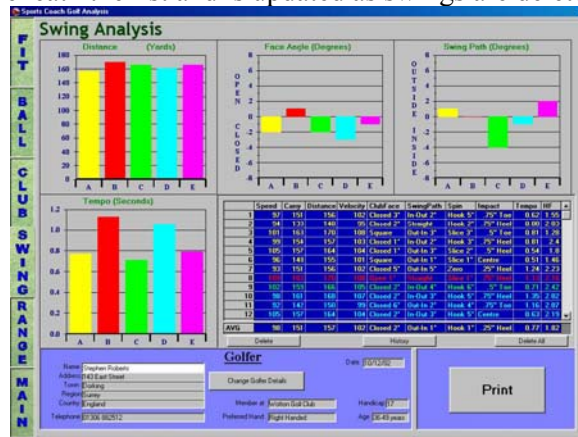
Sports Coach Golf Analysis

Swing Analysis

F I T

B A L L

C L U B

S W I N G

R A N G E

M A I N

Distance (Yards)

180
160
140
120
100
80
60
40
20
0

A B C D E

Face Angle (Degrees)

O P E N

C L O S E D

8
6
4
2
0
-2
-4
-6
-8

A B C D E

Swing Path (Degrees)

O U T S I D E

I N S I D E

8
6
4
2
0
-2
-4
-6
-8

A B C D E

Tempo (Seconds)

1.20
1.00
0.80
0.60
0.40
0.20
0.00

A B C D E

| | Speed | Carry | Distance | Velocity | ClubFace | SwingPath | Spin | Impact | Tempo | HF |
|---|---|---|---|---|---|---|---|---|---|---|
| 1 | 97 | 151 | 156 | 102 | Closed 3° | In Out 2° | Hook 3° | .25" Toe | 0.62 | 1.55 |
| 2 | 92 | 133 | 140 | 95 | Closed 2° | Straight | Hook 2° | .25" Heel | 0.80 | 2.02 |
| 3 | 101 | 163 | 170 | 108 | Square | Out In 3° | Slice 3° | .5" Toe | 0.81 | 1.28 |
| 4 | 99 | 154 | 157 | 103 | Closed 1° | In Out 3° | Hook 3° | .25" Heel | 0.81 | 2.4 |
| 5 | 105 | 157 | 164 | 104 | Closed 1° | Out In 3° | Slice 2° | .5" Heel | 0.54 | 1.8 |
| 6 | 96 | 143 | 155 | 101 | Square | Out In 1° | Slice 1° | Centre | 0.51 | 1.46 |
| 7 | 93 | 151 | 156 | 102 | Closed 5° | In Out 5° | Zero | .25" Heel | 1.24 | 2.23 |
| 8 | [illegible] | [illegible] | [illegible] | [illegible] | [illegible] | Straight | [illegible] | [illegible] | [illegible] | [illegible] |
| 9 | 102 | 155 | 165 | 105 | Closed 2° | In Out 4° | Hook 6° | .5" Toe | 0.71 | 2.42 |
| 10 | 98 | 161 | 168 | 107 | Closed 2° | Out In 3° | Hook 5° | .25" Heel | 1.35 | 2.82 |
| 11 | 92 | 147 | 150 | 99 | Closed 6° | Out In 2° | Hook 4° | .25" Toe | 1.16 | 2.87 |
| 12 | 105 | 157 | 164 | 104 | Closed 2° | In Out 1° | Slice 5° | Centre | 0.63 | 2.19 |
| AVG | 98 | 151 | 157 | 102 | Closed 2° | Out In 1° | Hook 1° | .25" Heel | 0.77 | 1.82 |

Delete

History

Delete All

Golfer

Name: Stephen Roberts
Address: 143 East Street
Town: Dorking
Region: Surrey
Country: England
Telephone: 01306 882512

Change Golfer Details

Date: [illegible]

Member at: Wotton Golf Club
Preferred Hand: Right Handed

Handicap: 17
Age: 36-49 years

Print